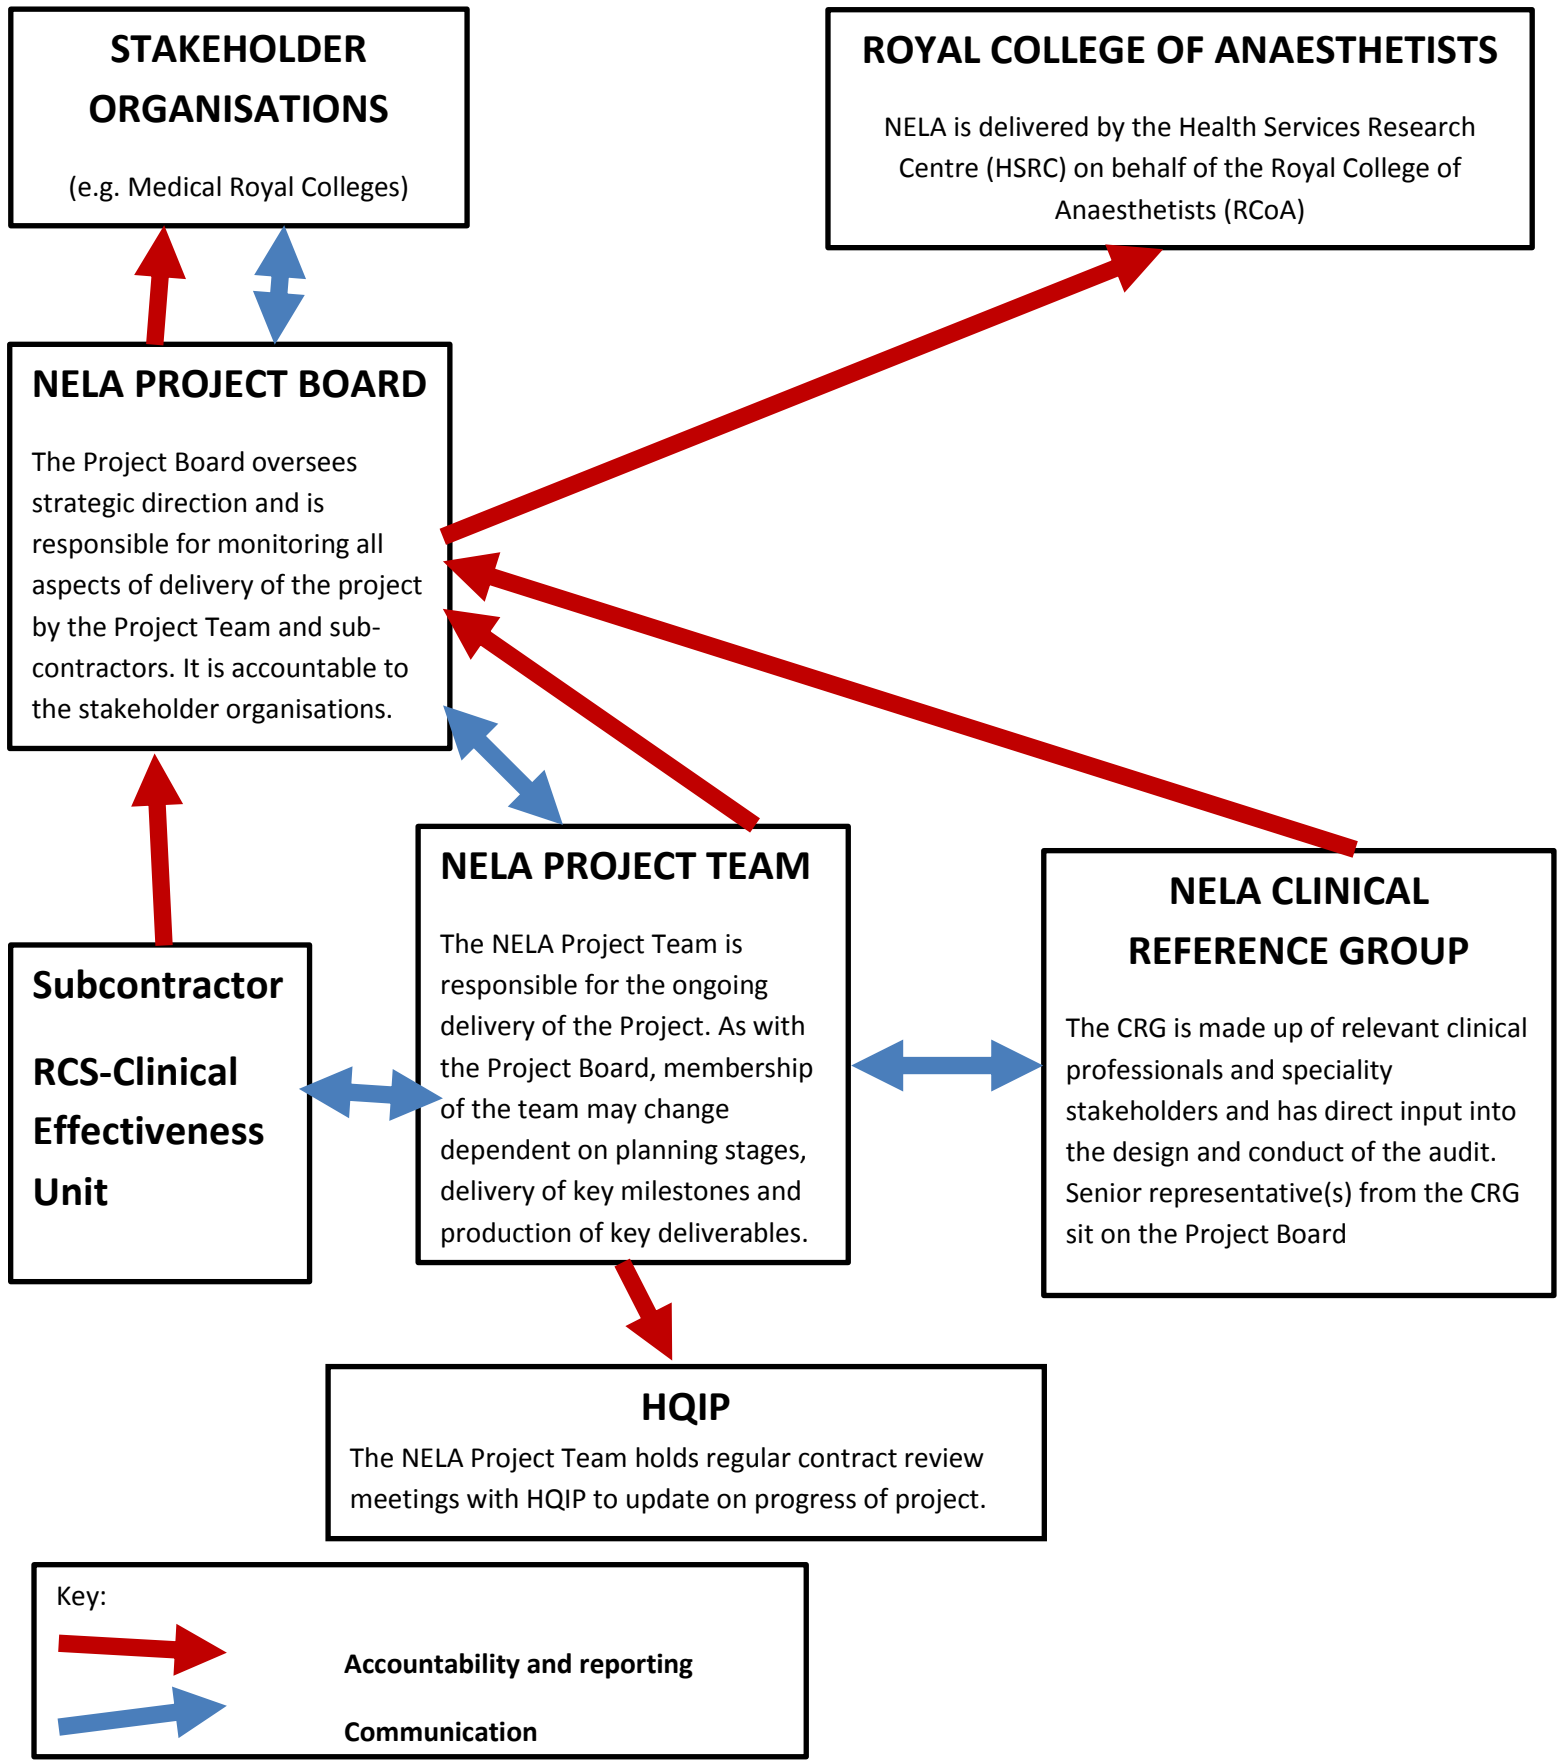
STAKEHOLDER ORGANISATIONS

(e.g. Medical Royal Colleges)

ROYAL COLLEGE OF ANAESTHETISTS

NELA is delivered by the Health Services Research Centre (HSRC) on behalf of the Royal College of Anaesthetists (RCoA)

NELA PROJECT BOARD

The Project Board oversees strategic direction and is responsible for monitoring all aspects of delivery of the project by the Project Team and subcontractors. It is accountable to the stakeholder organisations.

NELA PROJECT TEAM

The NELA Project Team is responsible for the ongoing delivery of the Project. As with the Project Board, membership of the team may change dependent on planning stages, delivery of key milestones and production of key deliverables.

NELA CLINICAL REFERENCE GROUP

The CRG is made up of relevant clinical professionals and speciality stakeholders and has direct input into the design and conduct of the audit. Senior representative(s) from the CRG sit on the Project Board

Subcontractor

RCS-Clinical Effectiveness Unit

HQIP

The NELA Project Team holds regular contract review meetings with HQIP to update on progress of project.

Key:

Accountability and reporting

Communication